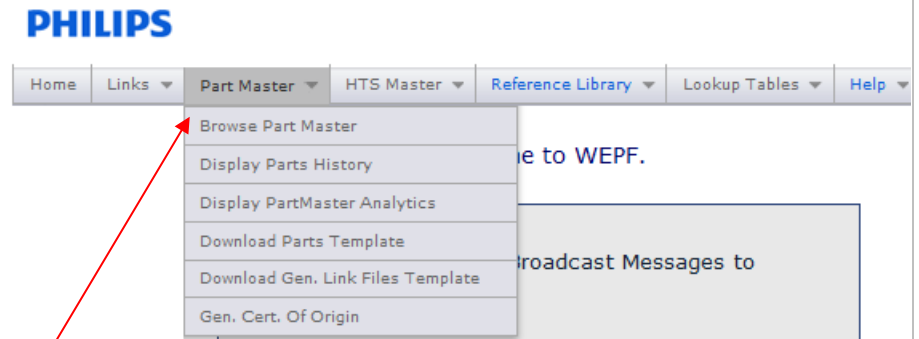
PHILIPS

Home | Links | Part Master | HTS Master | Reference Library | Lookup Tables | Help

Browse Part Master
Display Parts History
Display PartMaster Analytics
Download Parts Template
Download Gen. Link Files Template
Gen. Cert. Of Origin

ne to WEPF.

Broadcast Messages to